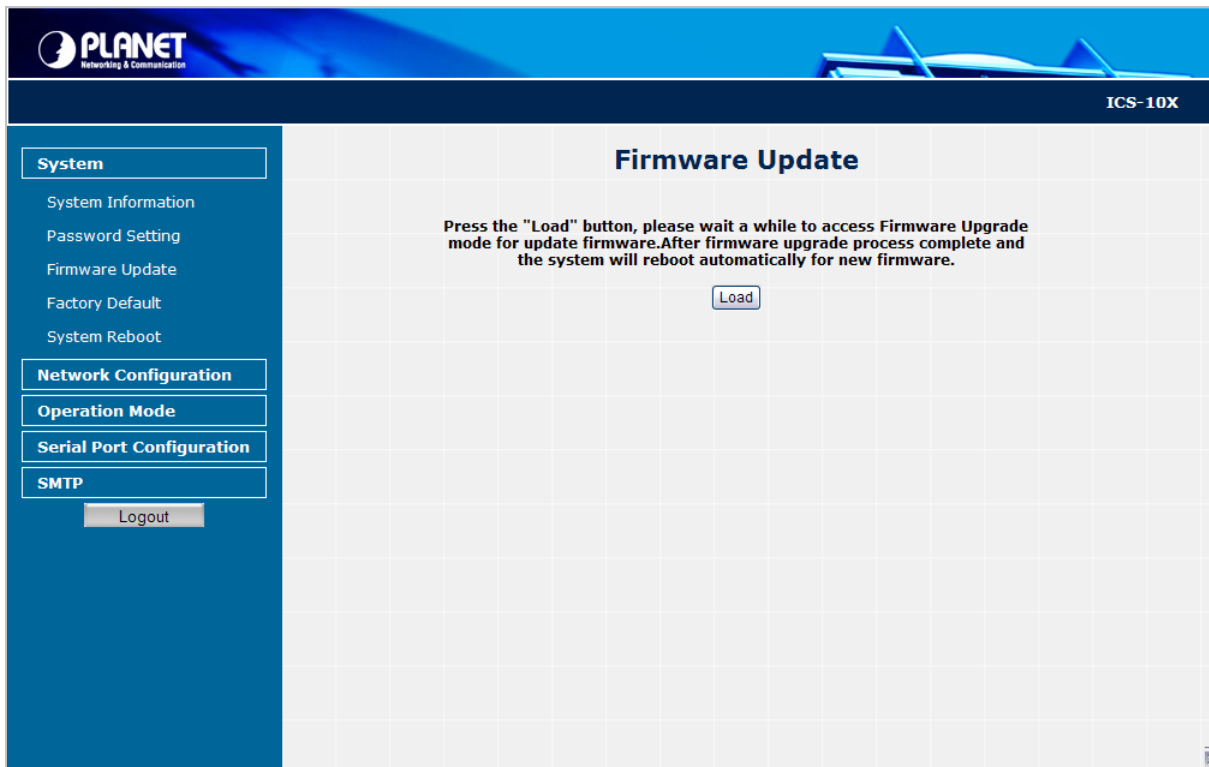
PLANET
Networking & Communication

ICS-10X

System
System Information
Password Setting
Firmware Update
Factory Default
System Reboot
Network Configuration
Operation Mode
Serial Port Configuration
SMTP
Logout

Firmware Update

Press the "Load" button, please wait a while to access Firmware Upgrade mode for update firmware.After firmware upgrade process complete and the system will reboot automatically for new firmware.

Load